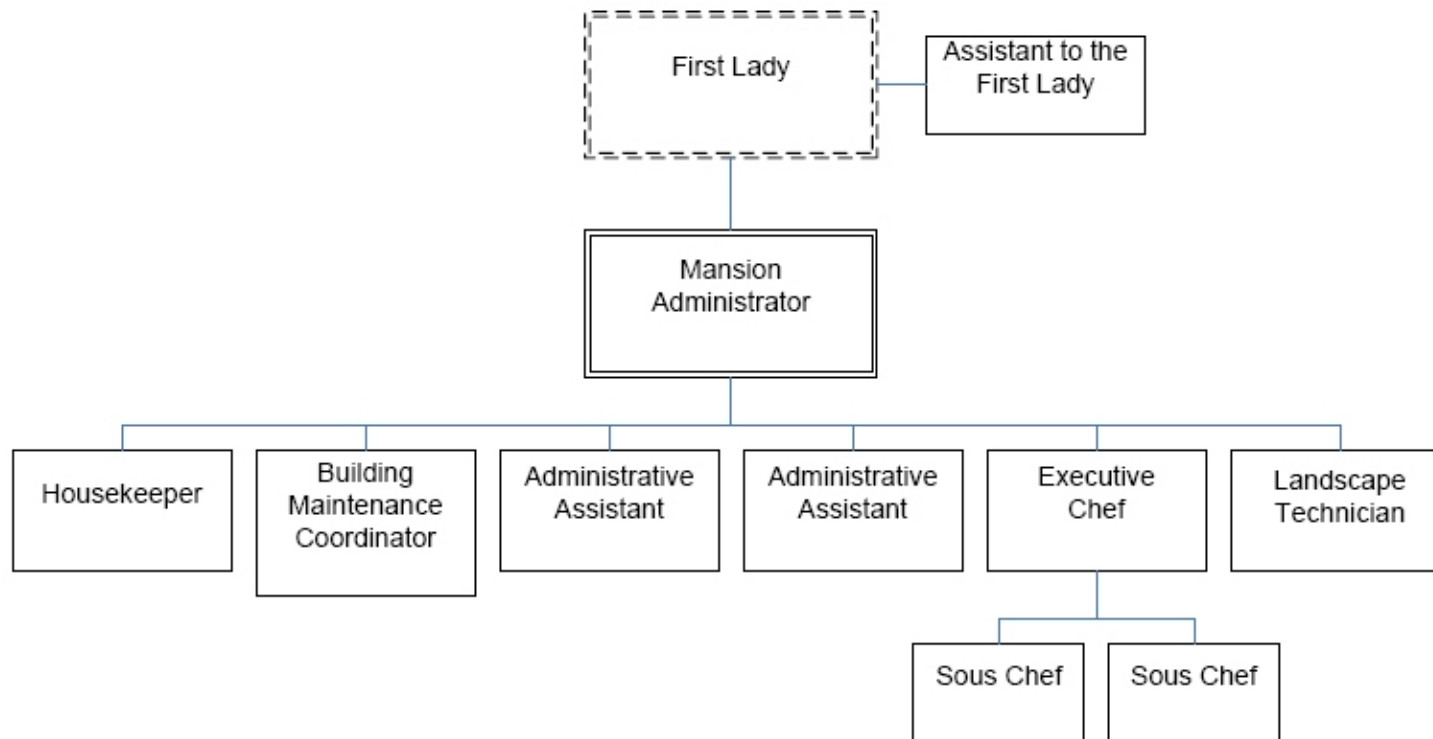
First Lady

Assistant to the First Lady

Mansion Administrator

Housekeeper

Building Maintenance Coordinator

Administrative Assistant

Administrative Assistant

Executive Chef

Landscape Technician

Sous Chef

Sous Chef